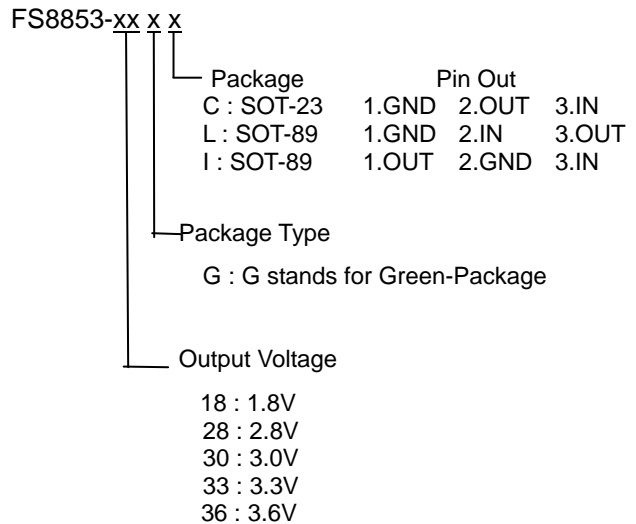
FS8853-xx x x

Package Pin Out

| Package | Pin Out | | |
|---|---|---|---|
| C : SOT-23 | 1.GND | 2.OUT | 3.IN |
| L : SOT-89 | 1.GND | 2.IN | 3.OUT |
| I : SOT-89 | 1.OUT | 2.GND | 3.IN |

Package Type

G : G stands for Green-Package

Output Voltage

18 : 1.8V
28 : 2.8V
30 : 3.0V
33 : 3.3V
36 : 3.6V